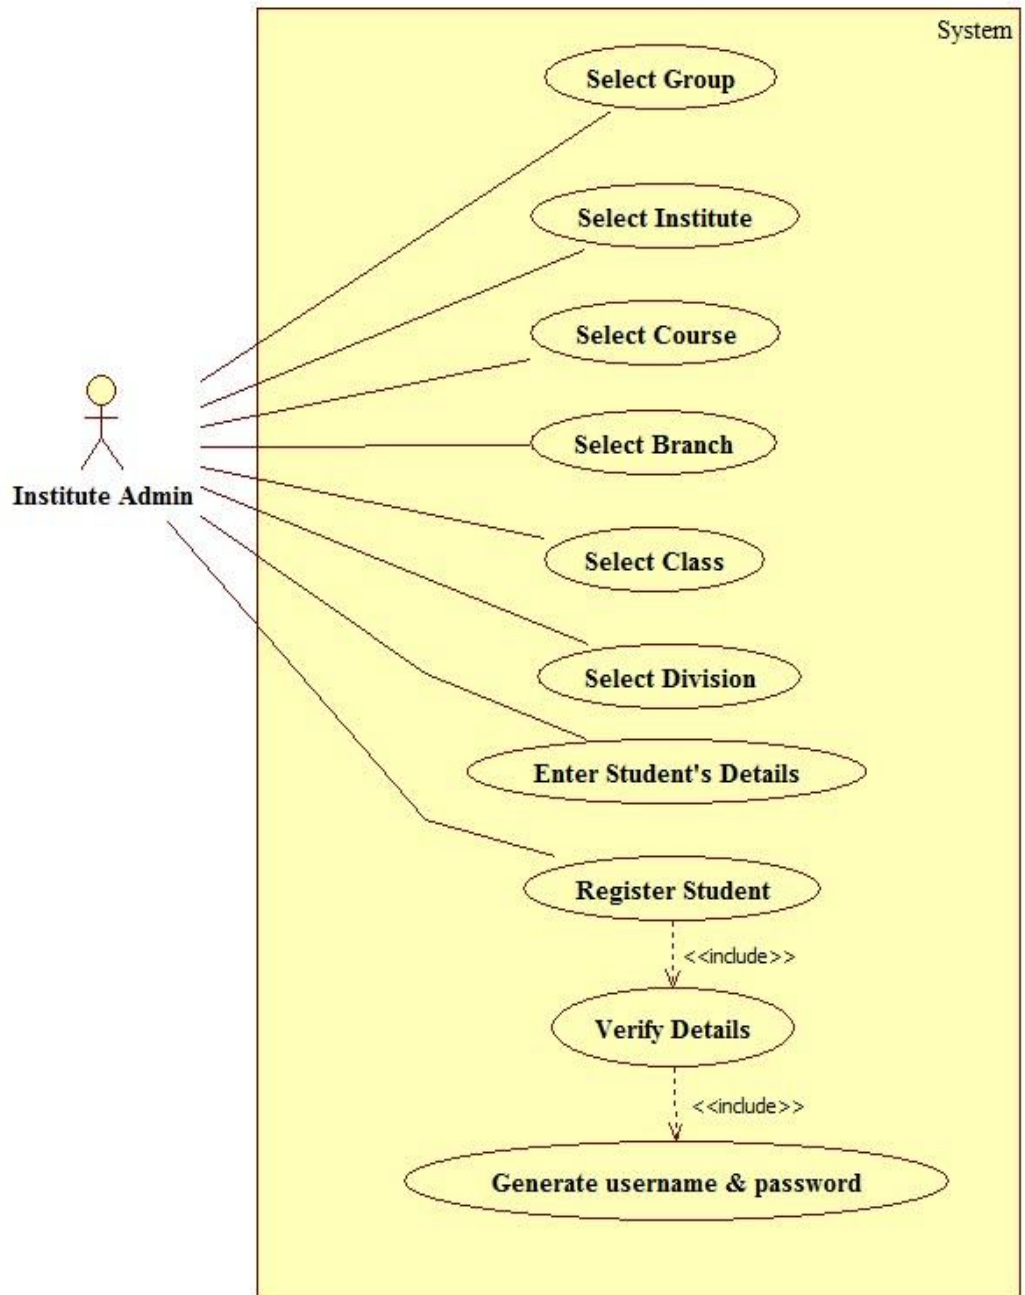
System

Select Group

Select Institute

Select Course

Institute Admin

Select Branch

Select Class

Select Division

Enter Student's Details

Register Student

<<include>>

Verify Details

<<include>>

Generate username & password